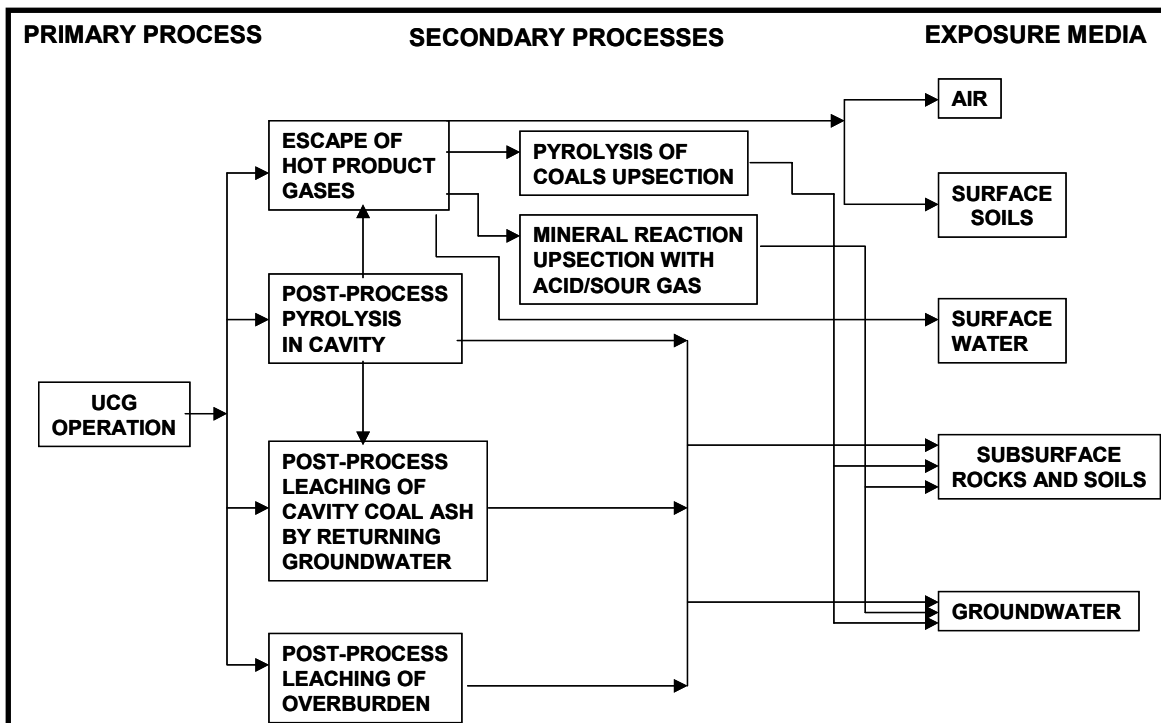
PRIMARY PROCESS

SECONDARY PROCESSES

EXPOSURE MEDIA

UCG OPERATION

ESCAPE OF HOT PRODUCT GASES

PYROLYSIS OF COALS UPSECTION

MINERAL REACTION UPSECTION WITH ACID/SOUR GAS

POST-PROCESS PYROLYSIS IN CAVITY

POST-PROCESS LEACHING OF CAVITY COAL ASH BY RETURNING GROUNDWATER

POST-PROCESS LEACHING OF OVERBURDEN

AIR

SURFACE SOILS

SURFACE WATER

SUBSURFACE ROCKS AND SOILS

GROUNDWATER